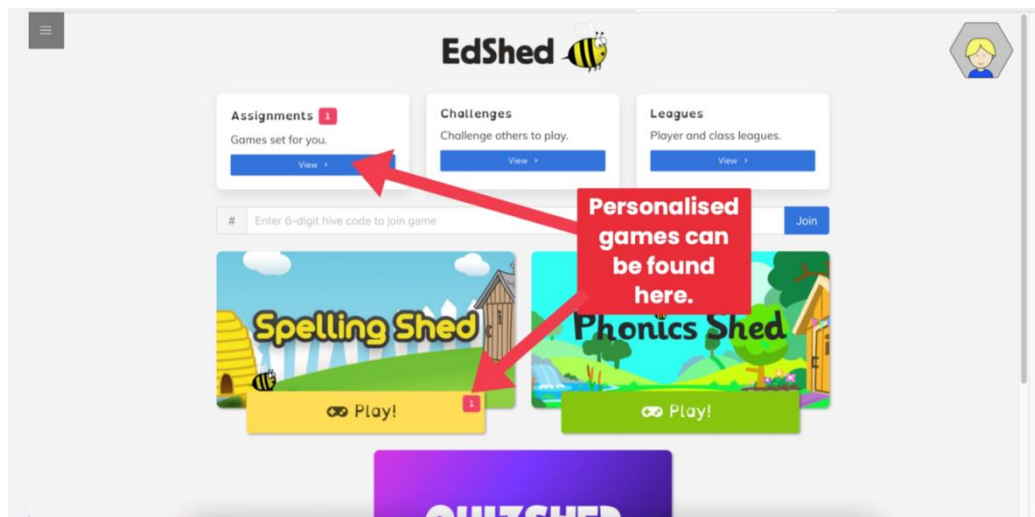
EdShed

Assignments 1
Games set for you.
View >

Challenges
Challenge others to play.
View >

Leagues
Player and class leagues.
View >

# Enter 6-digit hive code to join game Join

Personalised games can be found here.

Spelling Shed
Play! 1

Phonics Shed
Play!

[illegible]